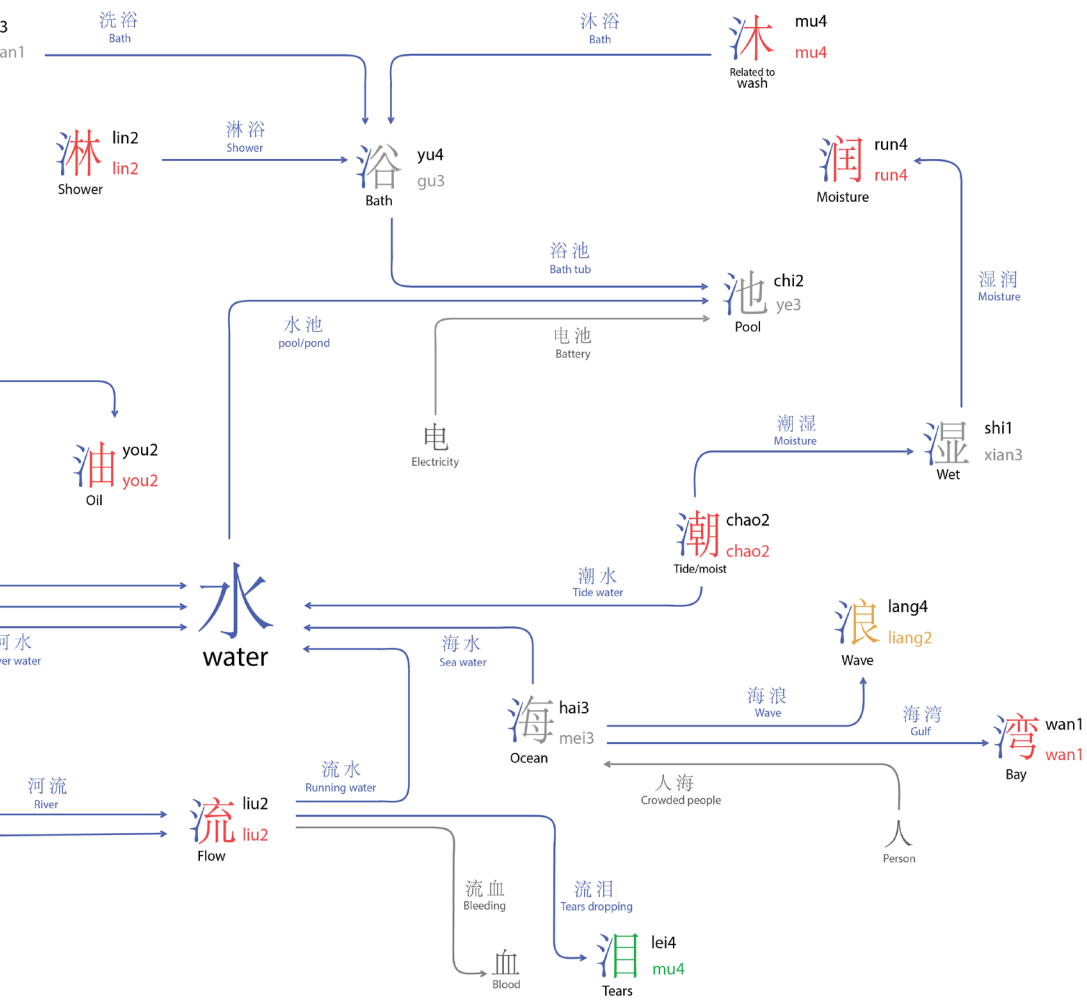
3
an1

洗浴
Bath

沐浴
Bath

沐 mu4
mu4
Related to wash

淋 lin2
lin2
Shower

淋浴
Shower

浴 yu4
gu3
Bath

润 run4
run4
Moisture

浴池
Bath tub

湿润
Moisture

池 chi2
ye3
Pool

水池
pool/pond

电池
Battery

油 you2
you2
Oil

电
Electricity

潮湿
Moisture

湿 shi1
xian3
Wet

潮 chao2
chao2
Tide/moist

潮水
Tide water

水
water

河水
ver water

海水
Sea water

浪 lang4
liang2
Wave

海 hai3
mei3
Ocean

海浪
Wave

海湾
Gulf

湾 wan1
wan1
Bay

人海
Crowded people

河流
River

流水
Running water

流 liu2
liu2
Flow

人
Person

流血
Bleeding

流泪
Tears dropping

血
Blood

泪 lei4
mu4
Tears